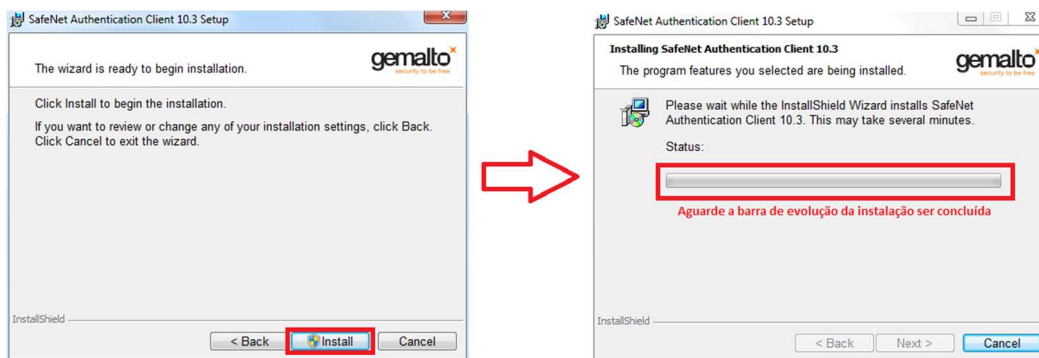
SafeNet Authentication Client 10.3 Setup

The wizard is ready to begin installation.

gemalto
security to be free

Click Install to begin the installation.

If you want to review or change any of your installation settings, click Back. Click Cancel to exit the wizard.

InstallShield

< Back

Install

Cancel

SafeNet Authentication Client 10.3 Setup

Installing SafeNet Authentication Client 10.3

The program features you selected are being installed.

gemalto
security to be free

Please wait while the InstallShield Wizard installs SafeNet Authentication Client 10.3. This may take several minutes.

Status:

Aguarde a barra de evolução da instalação ser concluída

InstallShield

< Back

Next >

Cancel